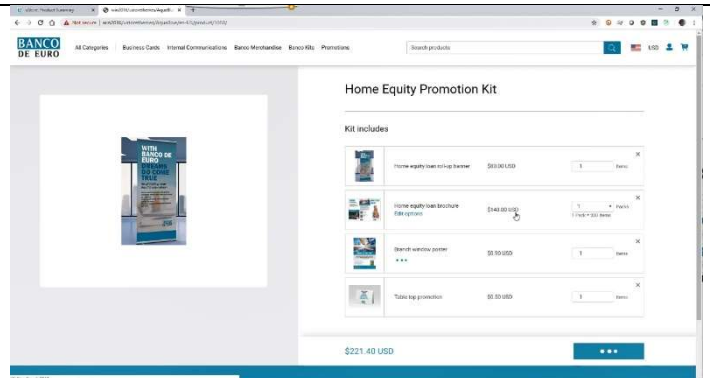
BANCO DE EURO

All Categories Business Cards Internal Communications Banco Merchandise Banco Kits Promotions

Search products

USD

WITH BANCO DE EURO DREAMS DO COME TRUE

Home Equity Promotion Kit

Kit includes

| | | | | |
|---|---|---|---|---|
| | Home equity loan roll-up banner | $83.00 USD | 1 | Items |
| | Home equity loan brochure Edit options | $140.00 USD | 1 | Packs 1 Pack = 100 Items |
| | Branch window poster ••• | $0.50 USD | 1 | Items |
| | Table top promotion | $0.50 USD | 1 | Items |

$221.40 USD

•••